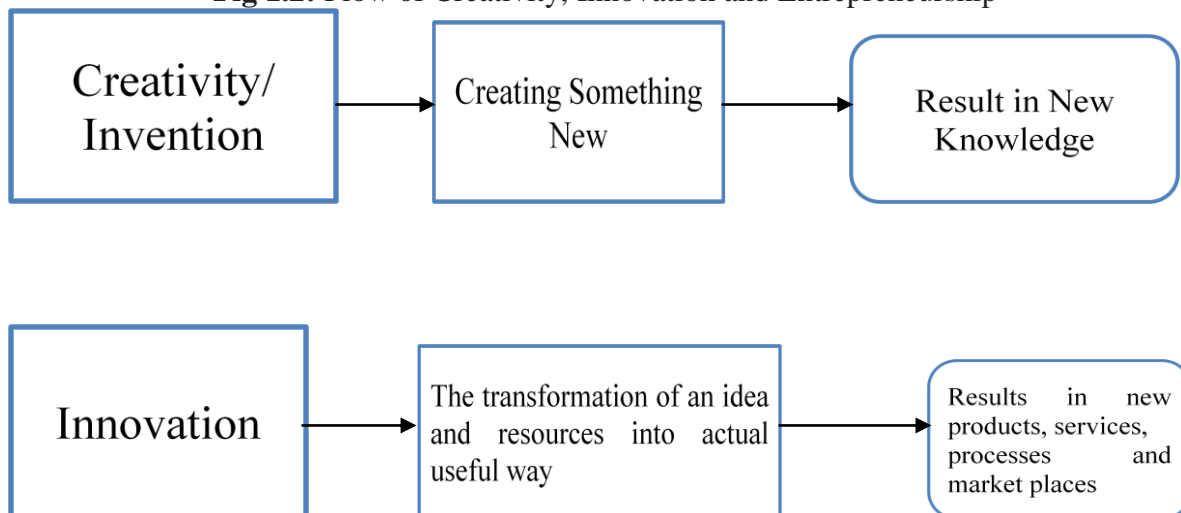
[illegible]

Creativity/ Invention

Creating Something New

Result in New Knowledge

Innovation

The transformation of an idea and resources into actual useful way

Results in new products, services, processes and market places